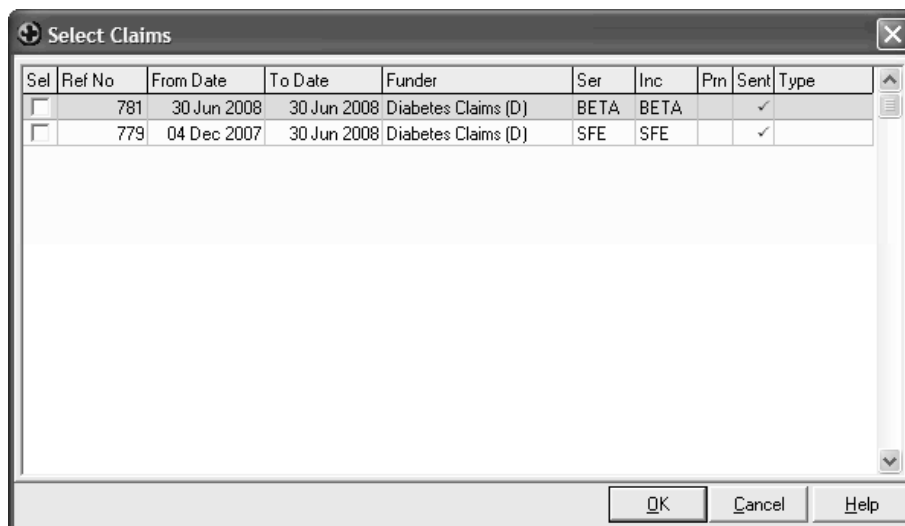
Select Claims

| Sel | Ref No | From Date | To Date | Funder | Ser | Inc | Prn | Sent | Type |
|---|---|---|---|---|---|---|---|---|---|
| ☐ | 781 | 30 Jun 2008 | 30 Jun 2008 | Diabetes Claims (D) | BETA | BETA | | ✓ | |
| ☐ | 779 | 04 Dec 2007 | 30 Jun 2008 | Diabetes Claims (D) | SFE | SFE | | ✓ | |

OK Cancel Help